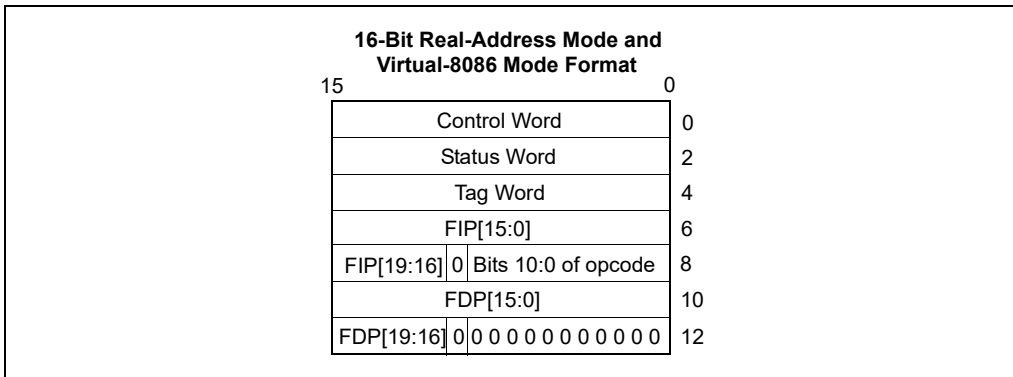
16-Bit Real-Address Mode and Virtual-8086 Mode Format

15 0

| Control Word | | | 0 |
|---|---|---|---|
| Status Word | | | 2 |
| Tag Word | | | 4 |
| FIP[15:0] | | | 6 |
| FIP[19:16] | 0 | Bits 10:0 of opcode | 8 |
| FDP[15:0] | | | 10 |
| FDP[19:16] | 0 | 0 0 0 0 0 0 0 0 0 0 0 | 12 |